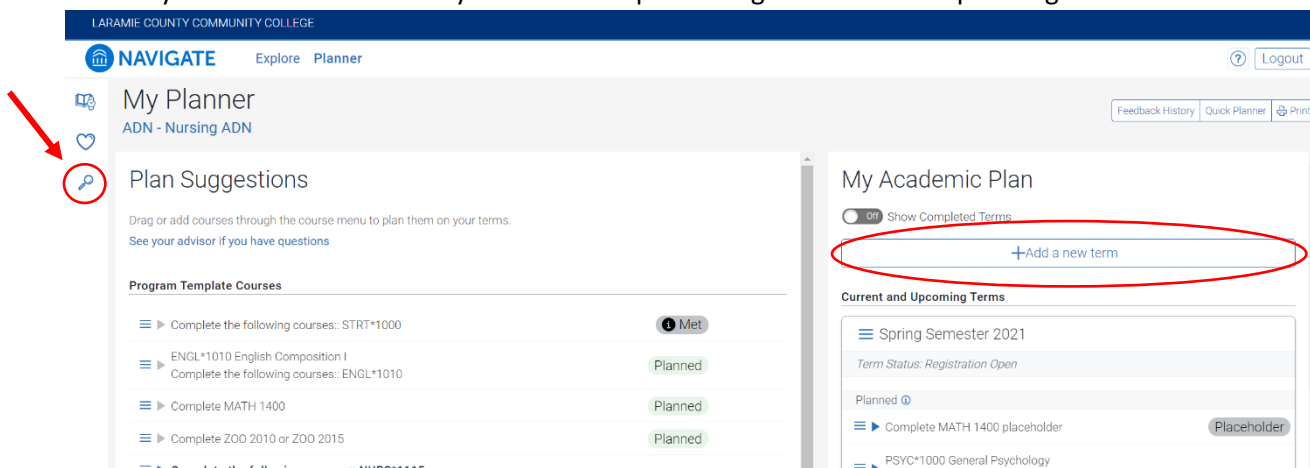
LARAMIE COUNTY COMMUNITY COLLEGE

NAVIGATE Explore Planner

Logout

My Planner
ADN - Nursing ADN

Feedback History Quick Planner Print

Plan Suggestions

Drag or add courses through the course menu to plan them on your terms.
See your advisor if you have questions

Program Template Courses

Complete the following courses:: STRT*1000 Met

ENGL*1010 English Composition I
Complete the following courses:: ENGL*1010 Planned

Complete MATH 1400 Planned

Complete ZOO 2010 or ZOO 2015 Planned

My Academic Plan

Off Show Completed Terms

+Add a new term

Current and Upcoming Terms

Spring Semester 2021

Term Status: Registration Open

Planned

Complete MATH 1400 placeholder Placeholder

PSYC*1000 General Psychology